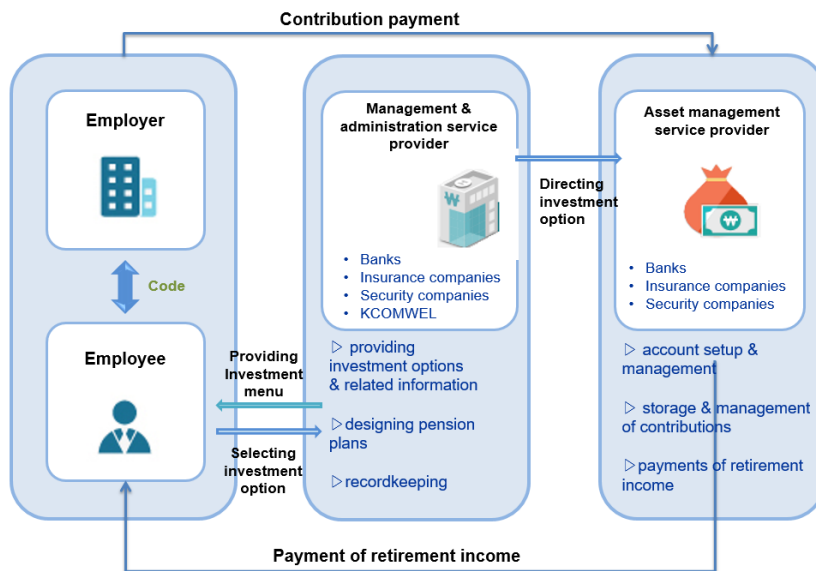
Contribution payment

Employer

Code

Employee

Providing Investment menu

Selecting investment option

Management & administration service provider

- Banks
- Insurance companies
- Security companies
- KCOMWEL

▷ providing investment options & related information

▷designing pension plans

▷recordkeeping

Directing investment option

Asset management service provider

- Banks
- Insurance companies
- Security companies

▷ account setup & management

▷ storage & management of contributions

▷payments of retirement income

Payment of retirement income